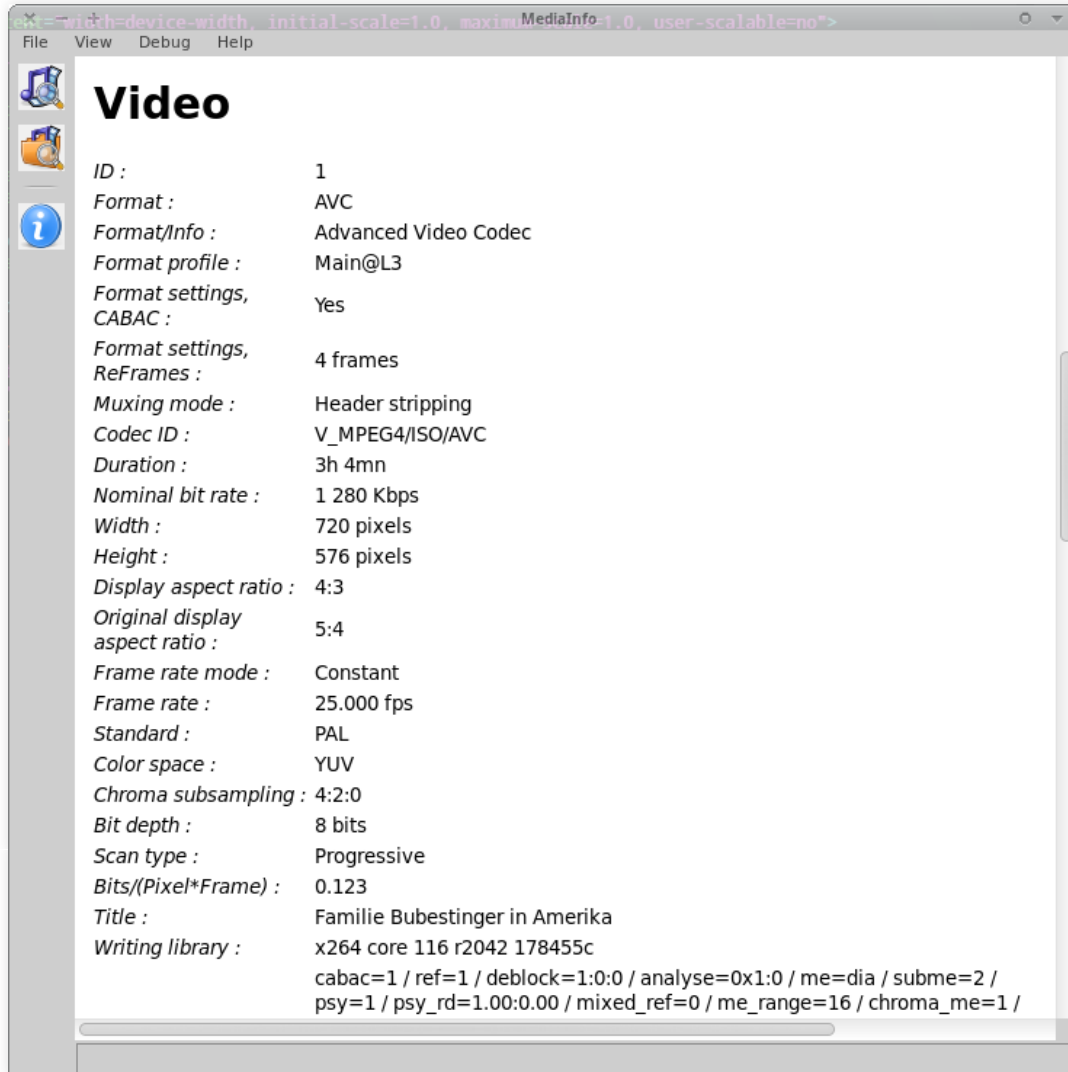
ent="width=device-width, initial-scale=1.0, maximum-scale=1.0, user-scalable=no">
MediaInfo

File View Debug Help

# Video

| | |
|---|---|
| ID : | 1 |
| Format : | AVC |
| Format/Info : | Advanced Video Codec |
| Format profile : | Main@L3 |
| Format settings, CABAC : | Yes |
| Format settings, ReFrames : | 4 frames |
| Muxing mode : | Header stripping |
| Codec ID : | V_MPEG4/ISO/AVC |
| Duration : | 3h 4mn |
| Nominal bit rate : | 1 280 Kbps |
| Width : | 720 pixels |
| Height : | 576 pixels |
| Display aspect ratio : | 4:3 |
| Original display aspect ratio : | 5:4 |
| Frame rate mode : | Constant |
| Frame rate : | 25.000 fps |
| Standard : | PAL |
| Color space : | YUV |
| Chroma subsampling : | 4:2:0 |
| Bit depth : | 8 bits |
| Scan type : | Progressive |
| Bits/(Pixel*Frame) : | 0.123 |
| Title : | Familie Bubestinger in Amerika |
| Writing library : | x264 core 116 r2042 178455c |
| | cabac=1 / ref=1 / deblock=1:0:0 / analyse=0x1:0 / me=dia / subme=2 / psy=1 / psy_rd=1.00:0.00 / mixed_ref=0 / me_range=16 / chroma_me=1 / |